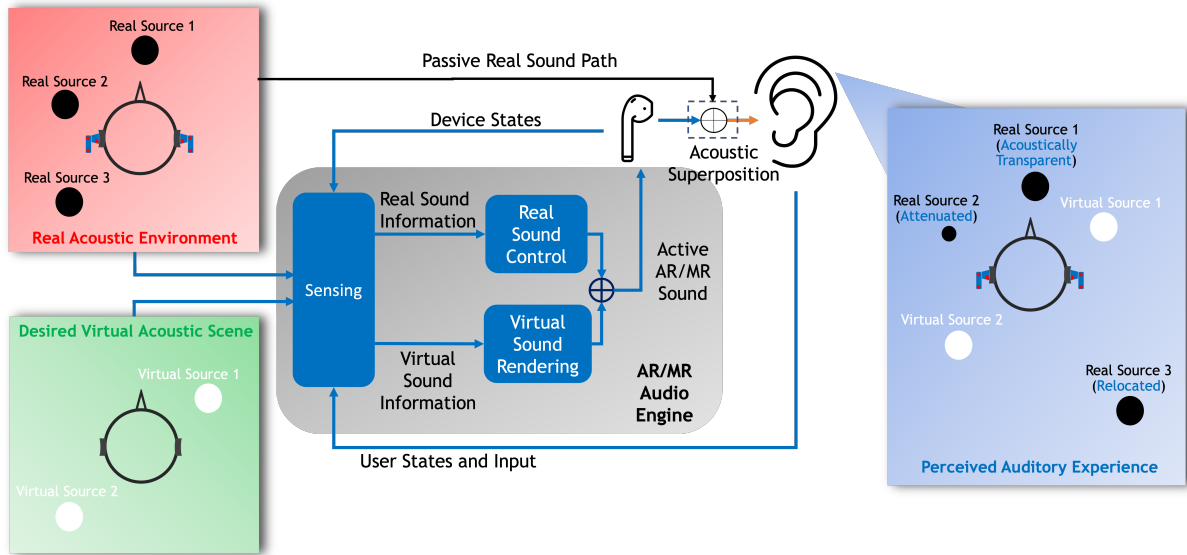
Real Source 1

Real Source 2

Real Source 3

Real Acoustic Environment

Passive Real Sound Path

Device States

Acoustic Superposition

Real Sound Information

Real Sound Control

Sensing

Active AR/MR Sound

Virtual Sound Information

Virtual Sound Rendering

AR/MR Audio Engine

User States and Input

Desired Virtual Acoustic Scene

Virtual Source 1

Virtual Source 2

Real Source 1 (Acoustically Transparent)

Real Source 2 (Attenuated)

Virtual Source 1

Virtual Source 2

Real Source 3 (Relocated)

Perceived Auditory Experience